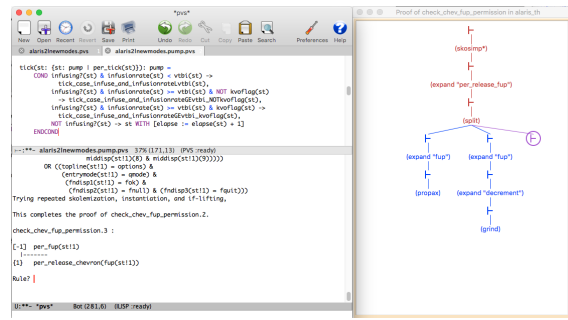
*pvs*

New Open Recent Revert Save Print Undo Redo Cut Copy Paste Search Preferences Help

alaris2lnewmodes.pvs alaris2lnewmodes.pump.pvs

tick(st: {st: pump | per_tick(st)}): pump =
COND infusing?(st) & infusionrate(st) < vtbi(st) ->
tick_case_infuse_and_infusionrateLvtbi(st),
infusing?(st) & infusionrate(st) >= vtbi(st) & NOT kvoflag(st)
-> tick_case_infuse_and_infusionrateGEvtbi_NOTkvoflag(st),
infusing?(st) & infusionrate(st) >= vtbi(st) & kvoflag(st) ->
tick_case_infuse_and_infusionrateGEvtbi_kvoflag(st),
NOT infusing?(st) -> st WITH [elapse := elapse(st) + 1]
ENDCOND

-:**- alaris2lnewmodes.pump.pvs 37% (171,13) (PVS :ready)

middisp(st!1)(8) & middisp(st!1)(9))))
OR ((topline(st!1) = options) &
(entrymode(st!1) = qmode) &
(fndisp1(st!1) = fok) &
(fndisp2(st!1) = fnull) & (fndisp3(st!1) = fquit)))
Trying repeated skolemization, instantiation, and if-lifting,

This completes the proof of check_chev_fup_permission.2.

check_chev_fup_permission.3 :

[-1] per_fup(st!1)
|-------
{1} per_release_chevron(fup(st!1))

Rule?

U:**- *pvs* Bot (281,6) (ILISP :ready)

Proof of check_chev_fup_permission in alaris_th

(skosimp*)

(expand "per_release_fup")

(split)

(expand "fup")

(expand "fup")

(propax)

(expand "decrement")

(grind)